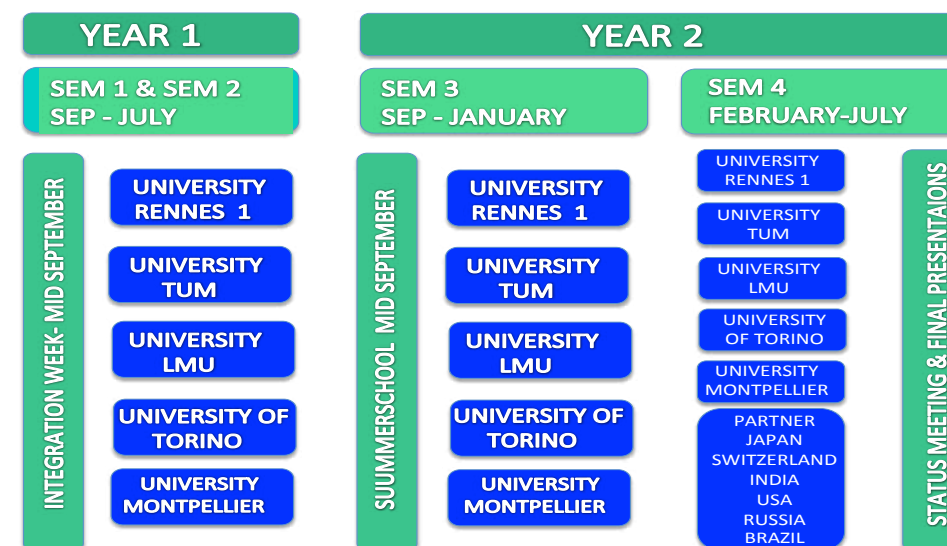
YEAR 1

YEAR 2

SEM 1 & SEM 2
SEP - JULY

SEM 3
SEP - JANUARY

SEM 4
FEBRUARY-JULY

INTEGRATION WEEK- MID SEPTEMBER

UNIVERSITY RENNES 1

UNIVERSITY TUM

UNIVERSITY LMU

UNIVERSITY OF TORINO

UNIVERSITY MONTPELLIER

SUUMMERSCHOOL MID SEPTEMBER

UNIVERSITY RENNES 1

UNIVERSITY TUM

UNIVERSITY LMU

UNIVERSITY OF TORINO

UNIVERSITY MONTPELLIER

UNIVERSITY RENNES 1

UNIVERSITY TUM

UNIVERSITY LMU

UNIVERSITY OF TORINO

UNIVERSITY MONTPELLIER

PARTNER
JAPAN
SWITZERLAND
INDIA
USA
RUSSIA
BRAZIL

STATUS MEETING & FINAL PRESENTAIONS